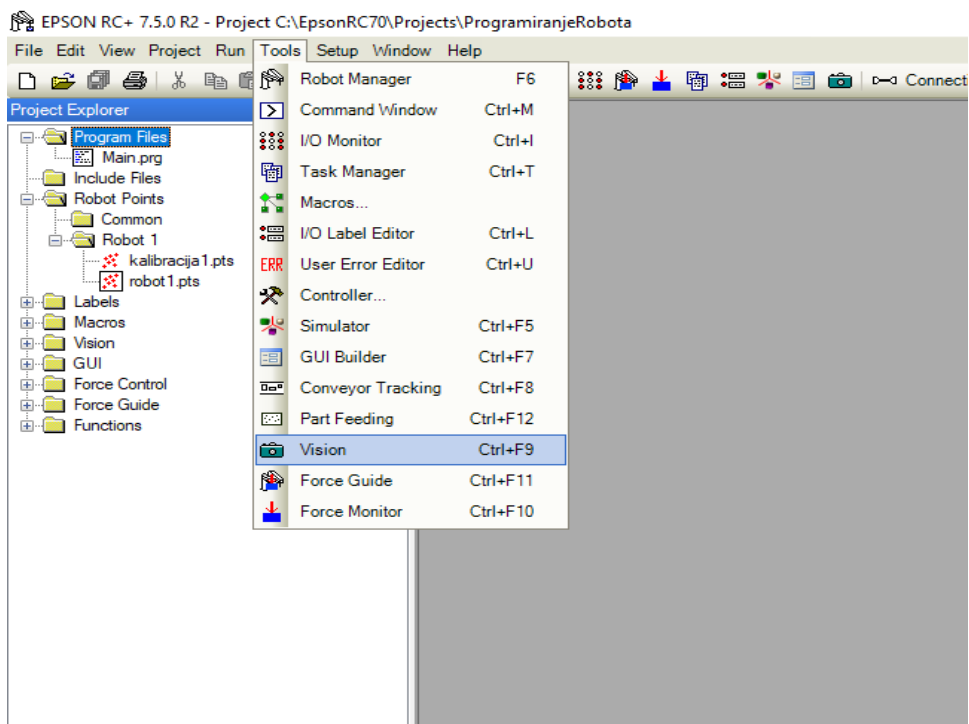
EPSON RC+ 7.5.0 R2 - Project C:\EpsonRC70\Projects\ProgramiranjeRobota

File Edit View Project Run Tools Setup Window Help

Connect

Project Explorer

Program Files
Main.prg
Include Files
Robot Points
Common
Robot 1
kalibracija1.pts
robot1.pts
Labels
Macros
Vision
GUI
Force Control
Force Guide
Functions

| | |
|---|---|
| Robot Manager | F6 |
| Command Window | Ctrl+M |
| I/O Monitor | Ctrl+I |
| Task Manager | Ctrl+T |
| Macros... | |
| I/O Label Editor | Ctrl+L |
| User Error Editor | Ctrl+U |
| Controller... | |
| Simulator | Ctrl+F5 |
| GUI Builder | Ctrl+F7 |
| Conveyor Tracking | Ctrl+F8 |
| Part Feeding | Ctrl+F12 |
| Vision | Ctrl+F9 |
| Force Guide | Ctrl+F11 |
| Force Monitor | Ctrl+F10 |

ERR